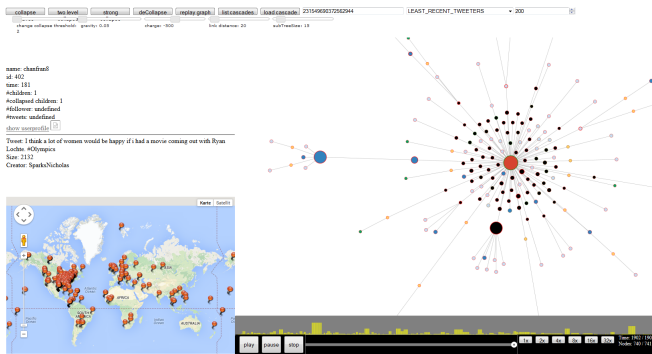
collapse two level strong deCollapse replay graph list cascades load cascade 231549690372562944 LEAST_RECENT_TWEETERS 200

change collapse threshold gravity: 0.05 charge: -300 link distance: 20 subTreeSize: 15

name: chanfran8
id: 402
time: 181
#children: 1
#collapsed children: 1
#follower: undefined
#tweets: undefined
show userprofile

Tweet: I think a lot of women would be happy if i had a movie coming out with Ryan Lochte. #Olympics
Size: 2132
Creator: SparksNicholas

Karte Satellit

AFRICA

AUSTRALIA

play pause stop

1x 2x 4x 8x 16x 32x

Time: 1962 / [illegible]
Nodes: 740 / 741